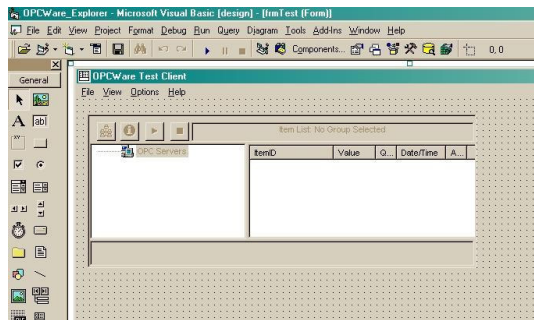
OPCWare_Explorer - Microsoft Visual Basic [design] - [frmTest (Form)]

File Edit View Project Format Debug Run Query Diagram Tools Add-Ins Window Help

Components...

0, 0

General

OPCWare Test Client

File View Options Help

Item List: No Group Selected

OPC Servers

| ItemID | Value | Q... | Date/Time | A... |
|---|---|---|---|---|